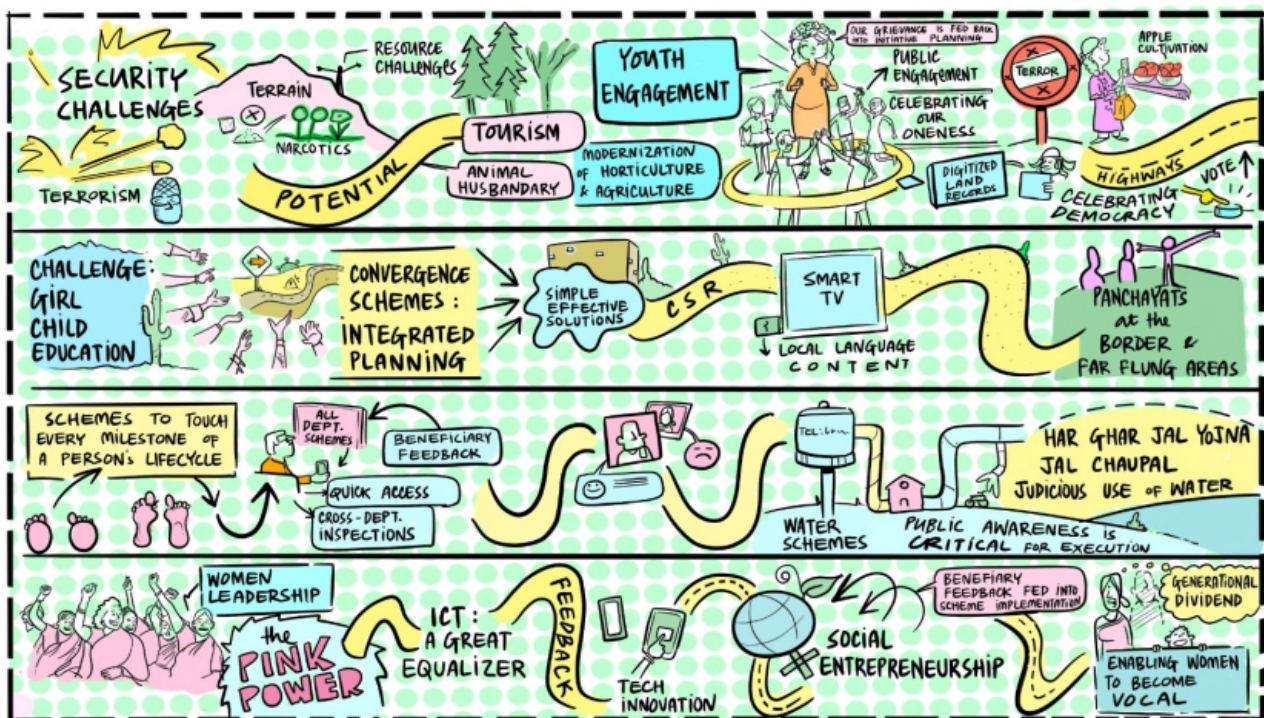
SECURITY CHALLENGES

TERRORISM

TERRAIN

NARCOTICS

RESOURCE CHALLENGES

POTENTIAL

TOURISM

ANIMAL HUSBANDARY

MODERNIZATION OF HORTICULTURE & AGRICULTURE

YOUTH ENGAGEMENT

OUR GRIEVANCE IS FED BACK INTO INITIATIVE PLANNING

PUBLIC ENGAGEMENT

CELEBRATING OUR ONENESS

TERROR

APPLE CULTIVATION

DIGITIZED LAND RECORDS

HIGHWAYS

CELEBRATING DEMOCRACY

VOTE

CHALLENGE: GIRL CHILD EDUCATION

CONVERGENCE SCHEMES : INTEGRATED PLANNING

SIMPLE EFFECTIVE SOLUTIONS

CSR

SMART TV

LOCAL LANGUAGE CONTENT

PANCHAYATS at the BORDER & FAR FLUNG AREAS

SCHEMES TO TOUCH EVERY MILESTONE OF A PERSON'S LIFECYCLE

ALL DEPT. SCHEMES

BENEFICIARY FEEDBACK

QUICK ACCESS

CROSS-DEPT. INSPECTIONS

TEL:

HAR GHAR JAL YOJNA

JAL CHAUPAL

JUDICIOUS USE OF WATER

WATER SCHEMES

PUBLIC AWARENESS IS CRITICAL FOR EXECUTION

WOMEN LEADERSHIP

the PINK POWER

ICT: A GREAT EQUALIZER

FEEDBACK

TECH INNOVATION

BENEFIARY FEEDBACK FED INTO SCHEME IMPLEMENTATION

SOCIAL ENTREPRENEURSHIP

GENERATIONAL DIVIDEND

ENABLING WOMEN TO BECOME VOCAL